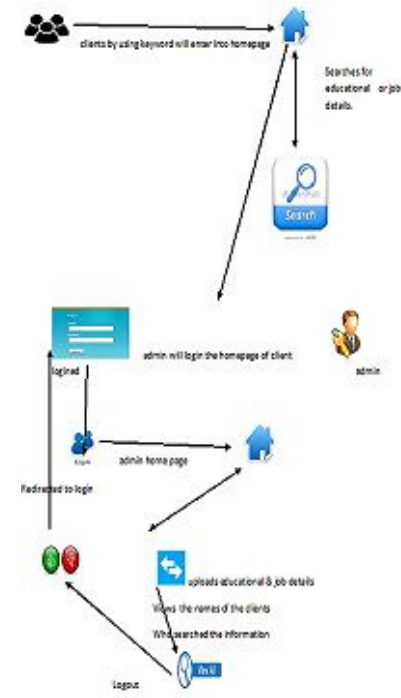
clients by using keyword will enter into homepage

Searches for educational or job details.

Search

admin will login the homepage of client

logined

admin

admin home page

Redirected to login

uploads educational & job details

Views the names of the clients

Who searched the information

Logout